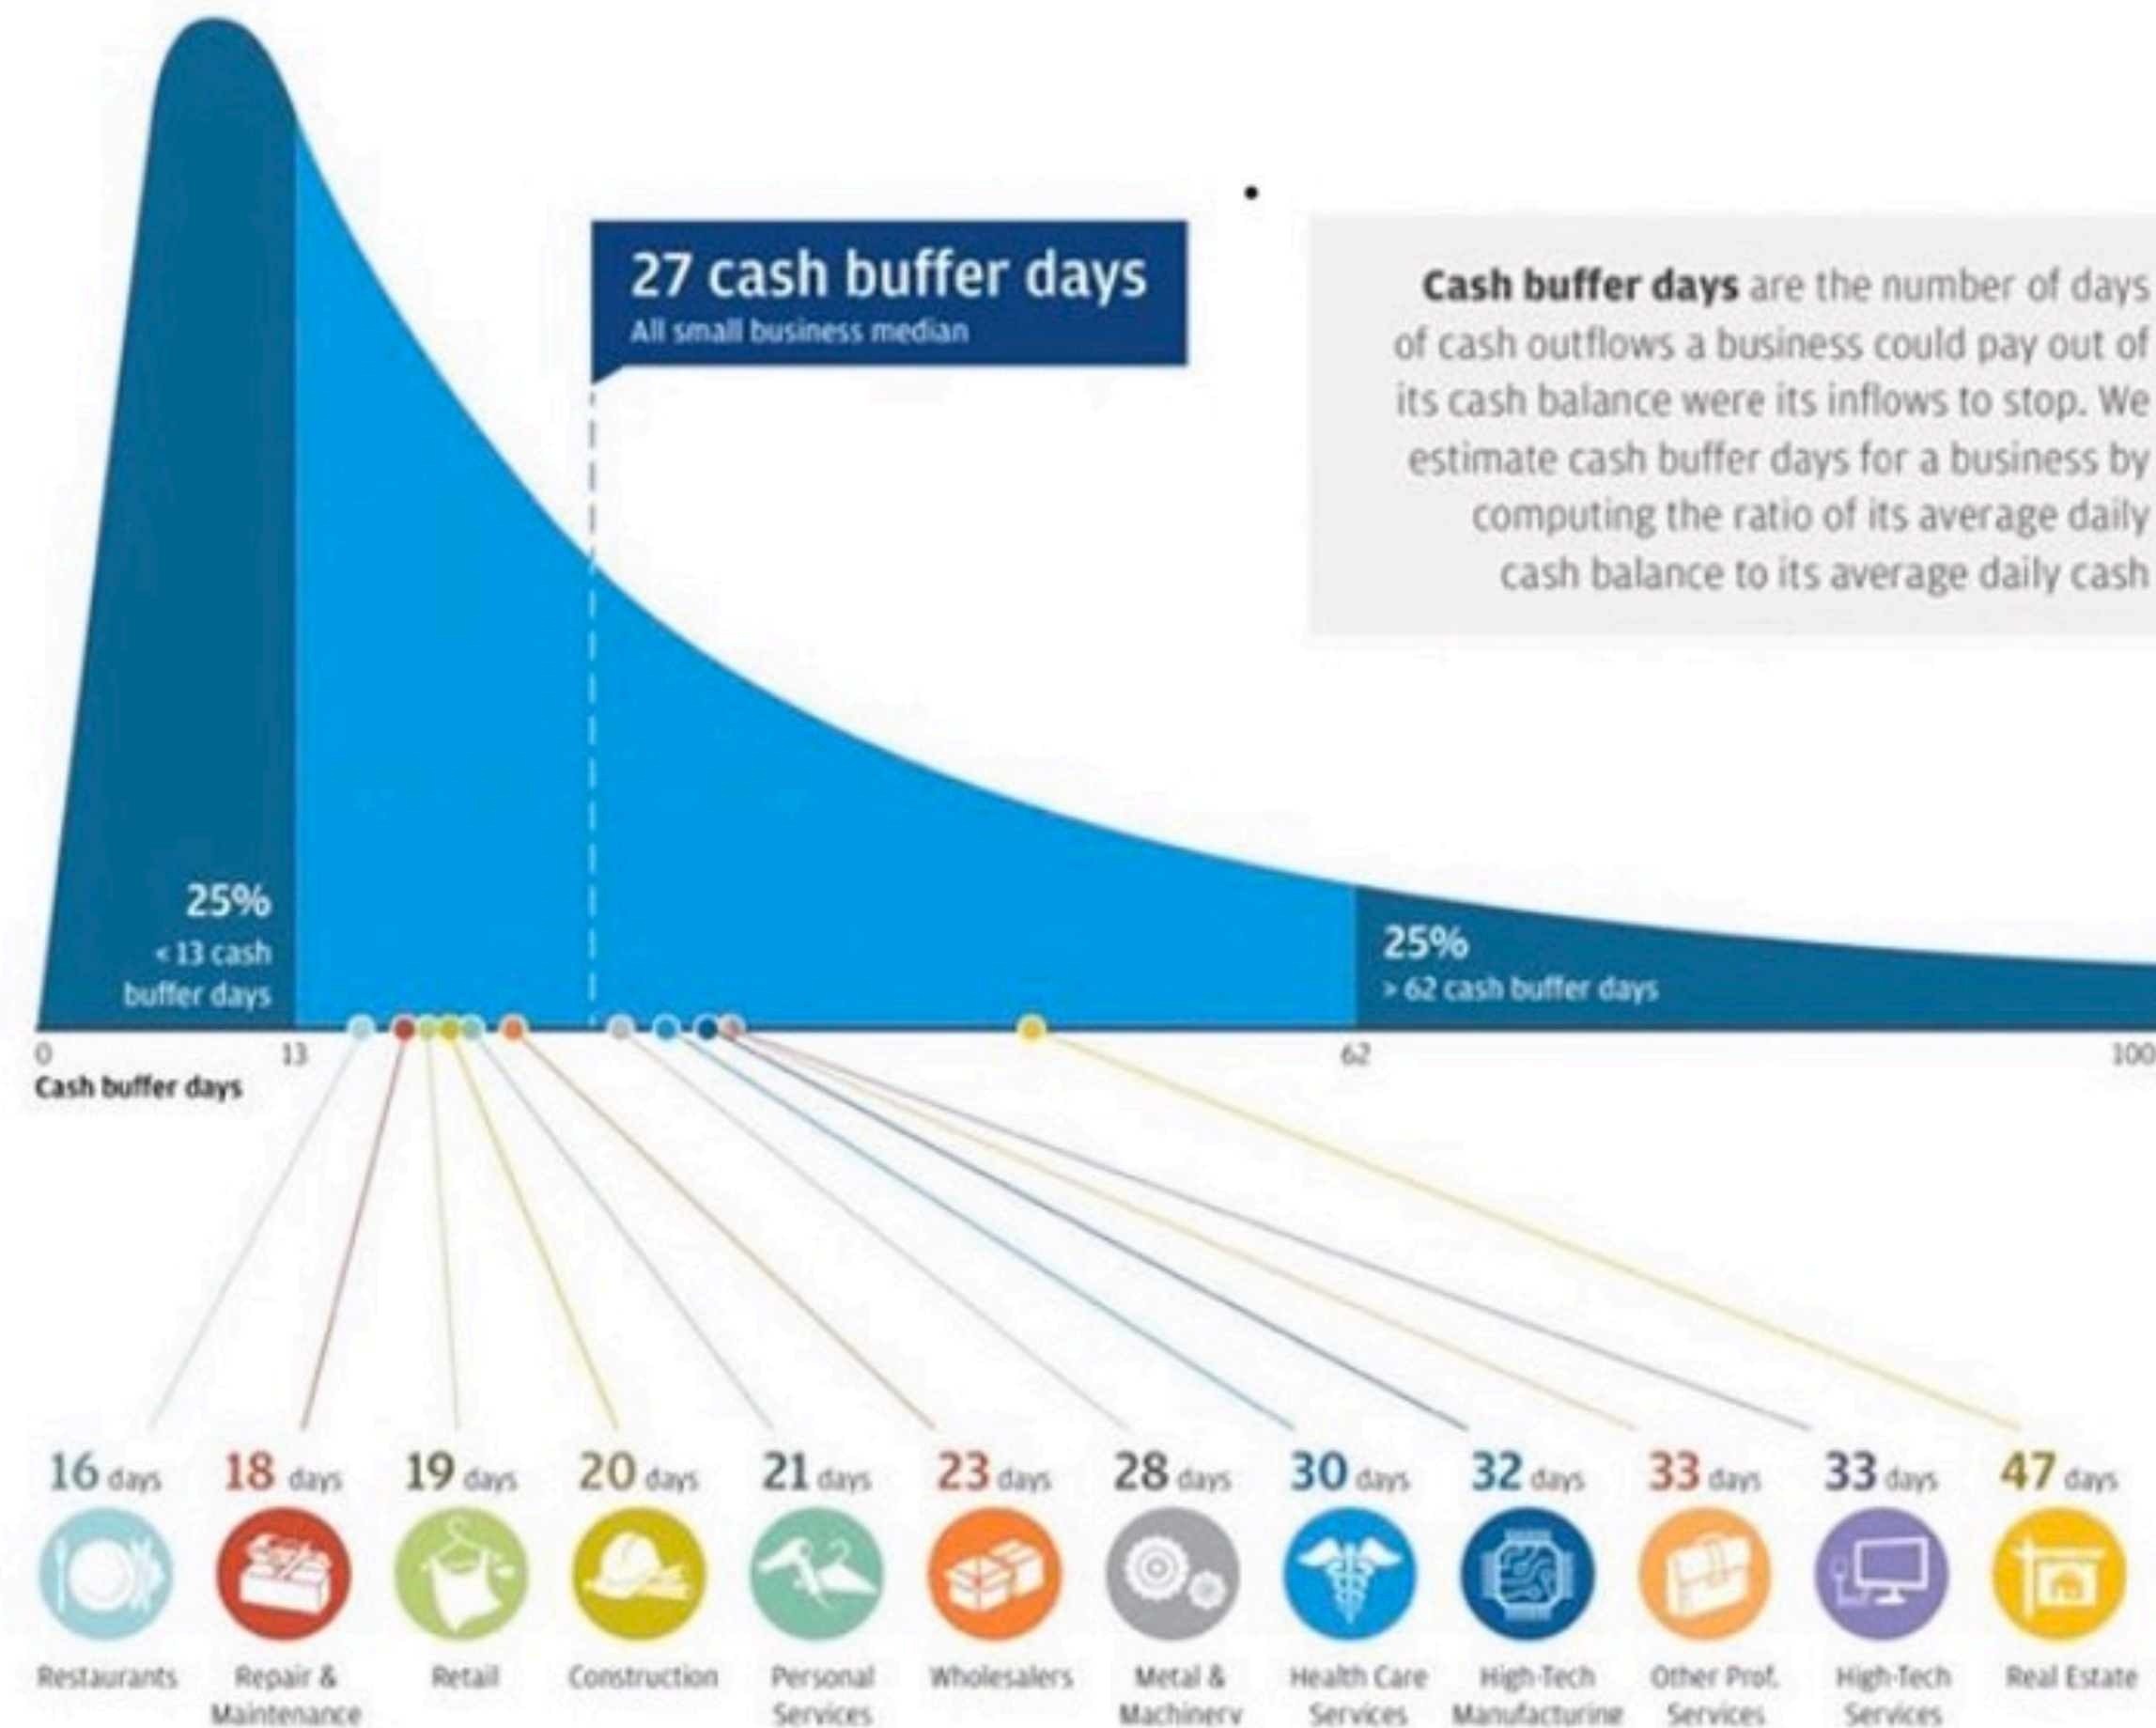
27 cash buffer days
All small business median

Cash buffer days are the number of days of cash outflows a business could pay out of its cash balance were its inflows to stop. We estimate cash buffer days for a business by computing the ratio of its average daily cash balance to its average daily cash

25%
< 13 cash buffer days

25%
> 62 cash buffer days

0
13
62
100
Cash buffer days

16 days
Restaurants

18 days
Repair & Maintenance

19 days
Retail

20 days
Construction

21 days
Personal Services

23 days
Wholesalers

28 days
Metal & Machinery

30 days
Health Care Services

32 days
High-Tech Manufacturing

33 days
Other Prof. Services

33 days
High-Tech Services

47 days
Real Estate